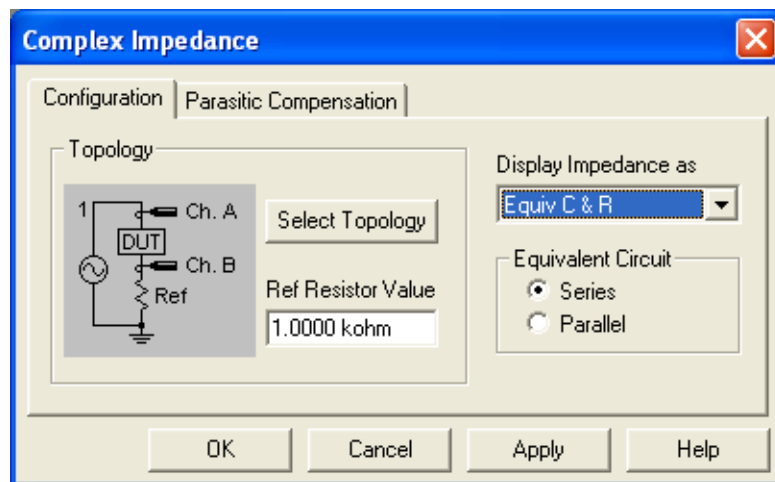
Complex Impedance

Configuration | Parasitic Compensation

Topology

1

Ch. A

DUT

Ch. B

Ref

Select Topology

Ref Resistor Value

1.0000 kohm

Display Impedance as

Equiv C & R

Equivalent Circuit

Series

Parallel

OK | Cancel | Apply | Help